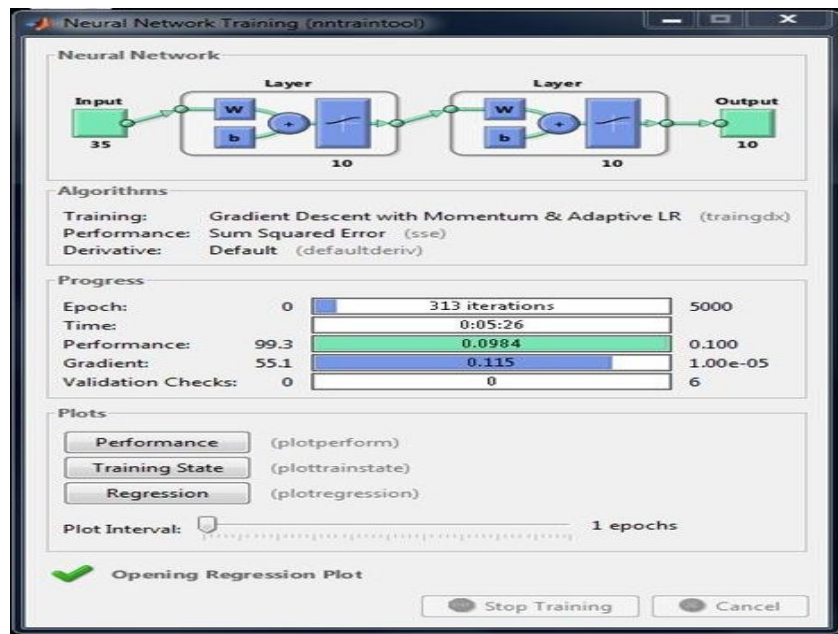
Neural Network Training (nntraintool)

Neural Network

Input
35
Layer
W
b
+
10
Layer
W
b
+
10
Output
10

Algorithms

Training: Gradient Descent with Momentum & Adaptive LR (traingdx)
Performance: Sum Squared Error (sse)
Derivative: Default (defaultderiv)

Progress

| | | | |
|---|---|---|---|
| Epoch: | 0 | 313 iterations | 5000 |
| Time: | | 0:05:26 | |
| Performance: | 99.3 | 0.0984 | 0.100 |
| Gradient: | 55.1 | 0.115 | 1.00e-05 |
| Validation Checks: | 0 | 0 | 6 |

Plots

Performance (plotperform)
Training State (plottrainstate)
Regression (plotregression)

Plot Interval: 1 epochs

Opening Regression Plot

Stop Training
Cancel